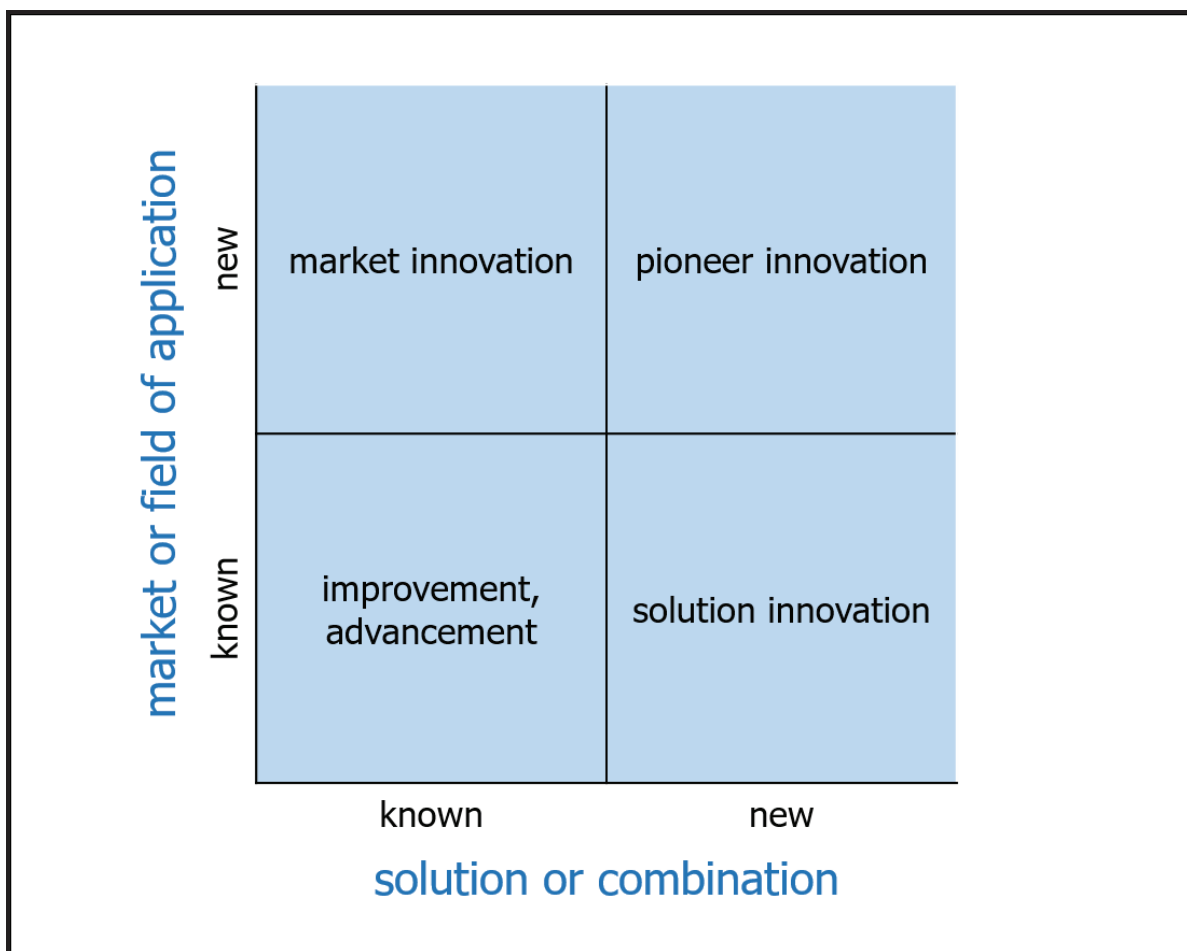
market or field of application

new

known

| | known | new |
|---|---|---|
| new | market innovation | pioneer innovation |
| known | improvement, advancement | solution innovation |

known

new

solution or combination